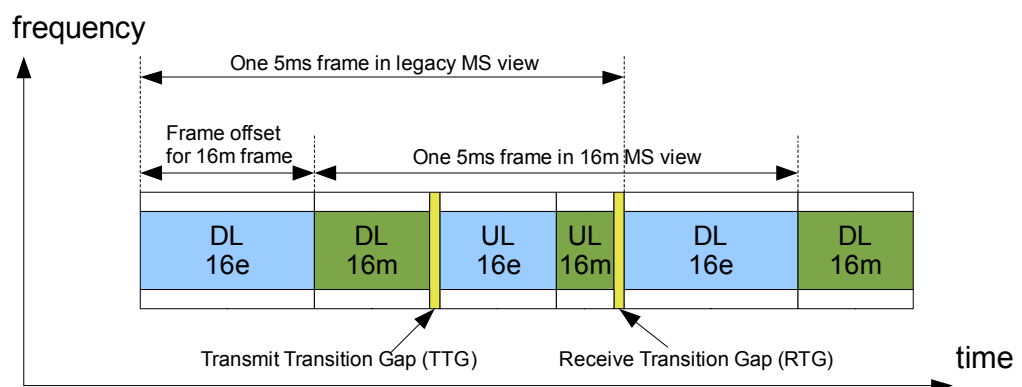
frequency

One 5ms frame in legacy MS view

Frame offset for 16m frame

One 5ms frame in 16m MS view

DL 16e

DL 16m

UL 16e

UL 16m

DL 16e

DL 16m

Transmit Transition Gap (TTG)

Receive Transition Gap (RTG)

time